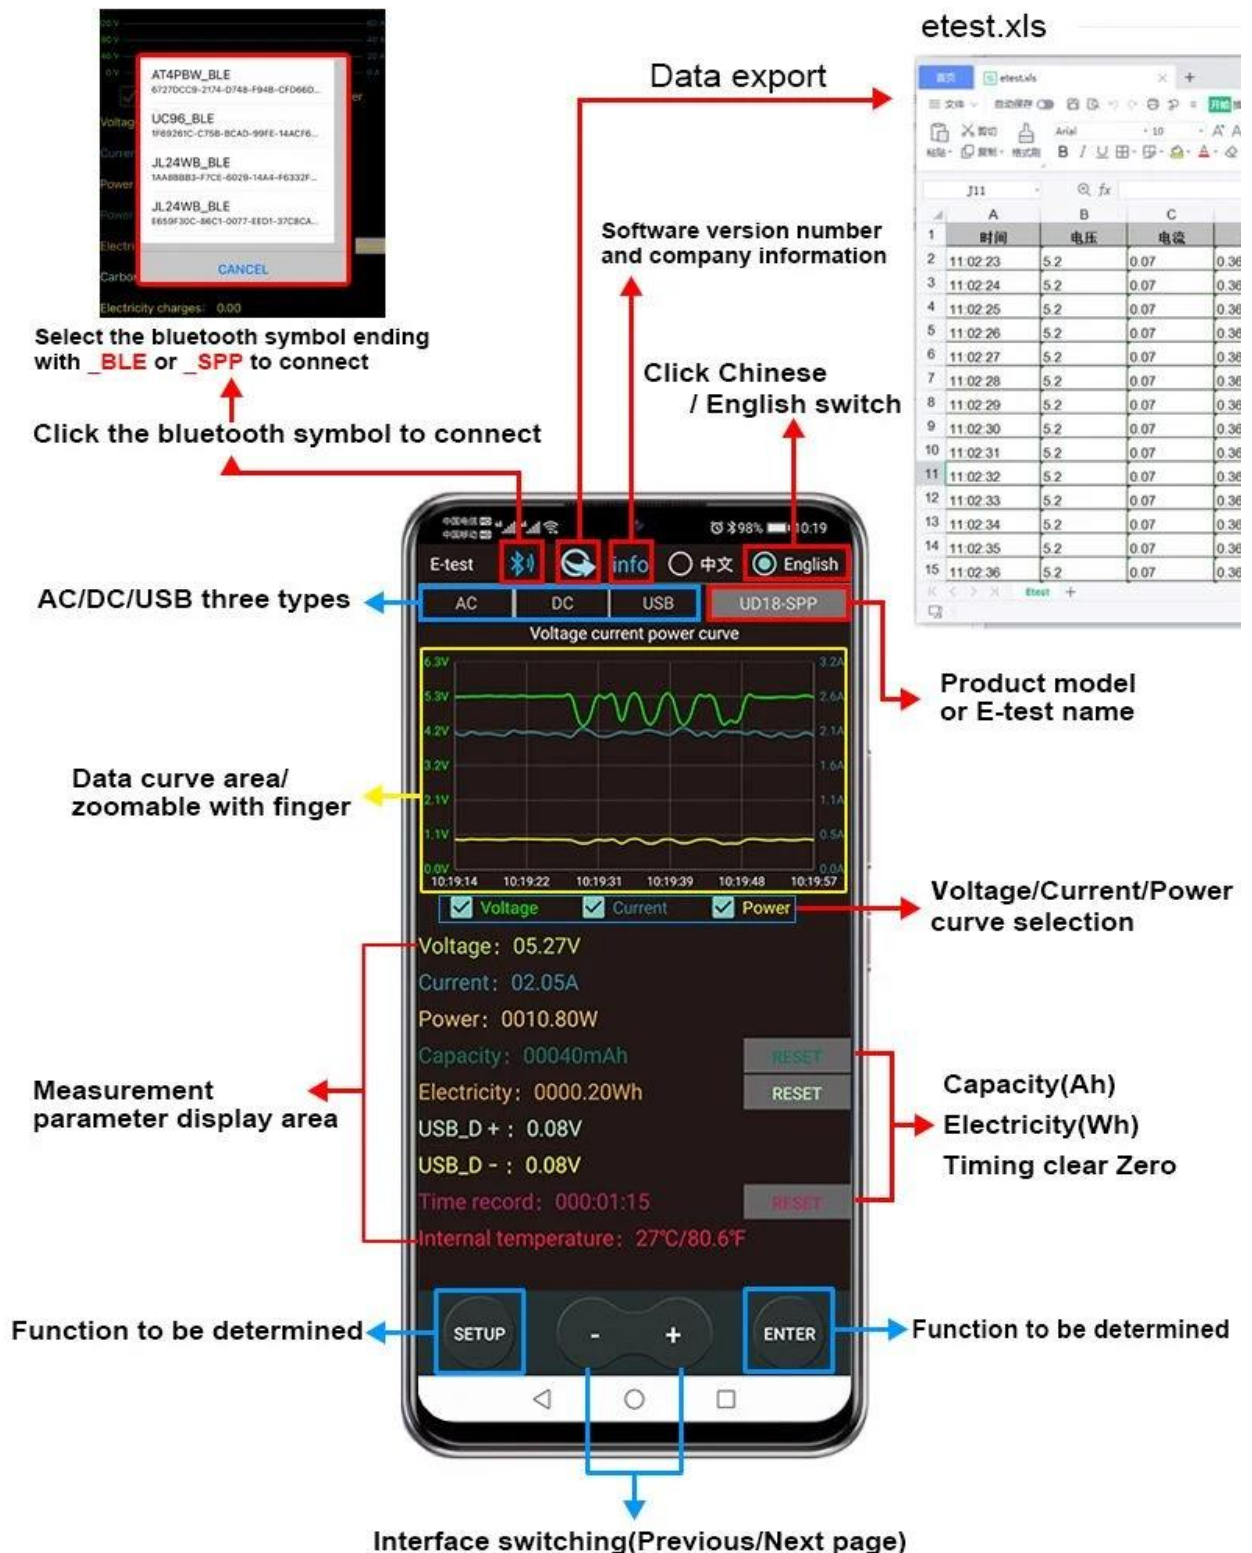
AT4PBW_BLE
6727DCC9-2174-D748-F94B-CFD66D...
UC96_BLE
1F69261C-C75B-8CAD-99FE-14ACF6...
JL24WB_BLE
1AA8BBB3-F7CE-6029-14A4-F6332F...
JL24WB_BLE
E659F30C-86C1-0077-EED1-37C8CA...
CANCEL
Voltag
Curren
Power
Power
Electri
Carbo
Electricity charges: 0.00

Select the bluetooth symbol ending with _BLE or _SPP to connect

Click the bluetooth symbol to connect

Data export

etest.xls

Software version number and company information

Click Chinese / English switch

| | A | B | C | |
|---|---|---|---|---|
| 1 | 时间 | 电压 | 电流 | |
| 2 | 11:02:23 | 5.2 | 0.07 | 0.36 |
| 3 | 11:02:24 | 5.2 | 0.07 | 0.36 |
| 4 | 11:02:25 | 5.2 | 0.07 | 0.36 |
| 5 | 11:02:26 | 5.2 | 0.07 | 0.36 |
| 6 | 11:02:27 | 5.2 | 0.07 | 0.36 |
| 7 | 11:02:28 | 5.2 | 0.07 | 0.36 |
| 8 | 11:02:29 | 5.2 | 0.07 | 0.36 |
| 9 | 11:02:30 | 5.2 | 0.07 | 0.36 |
| 10 | 11:02:31 | 5.2 | 0.07 | 0.36 |
| 11 | 11:02:32 | 5.2 | 0.07 | 0.36 |
| 12 | 11:02:33 | 5.2 | 0.07 | 0.36 |
| 13 | 11:02:34 | 5.2 | 0.07 | 0.36 |
| 14 | 11:02:35 | 5.2 | 0.07 | 0.36 |
| 15 | 11:02:36 | 5.2 | 0.07 | 0.36 |

J11
Etest

98% 10:19
E-test
info
中文
English
AC
DC
USB
UD18-SPP

AC/DC/USB three types

Product model or E-test name

Voltage current power curve
6.3V 5.3V 4.2V 3.2V 2.1V 1.1V 0.0V
3.2A 2.6A 2.1A 1.6A 1.1A 0.5A 0.0A
10:19:14 10:19:22 10:19:31 10:19:39 10:19:48 10:19:57

Data curve area/ zoomable with finger

Voltage Current Power

Voltage/Current/Power curve selection

Voltage: 05.27V
Current: 02.05A
Power: 0010.80W
Capacity: 00040mAh RESET
Electricity: 0000.20Wh RESET
USB_D + : 0.08V
USB_D - : 0.08V
Time record: 000:01:15 RESET
Internal temperature: 27℃/80.6℉

Measurement parameter display area

Capacity(Ah)
Electricity(Wh)
Timing clear Zero

Function to be determined
SETUP
-
+
ENTER
Function to be determined

Interface switching(Previous/Next page)